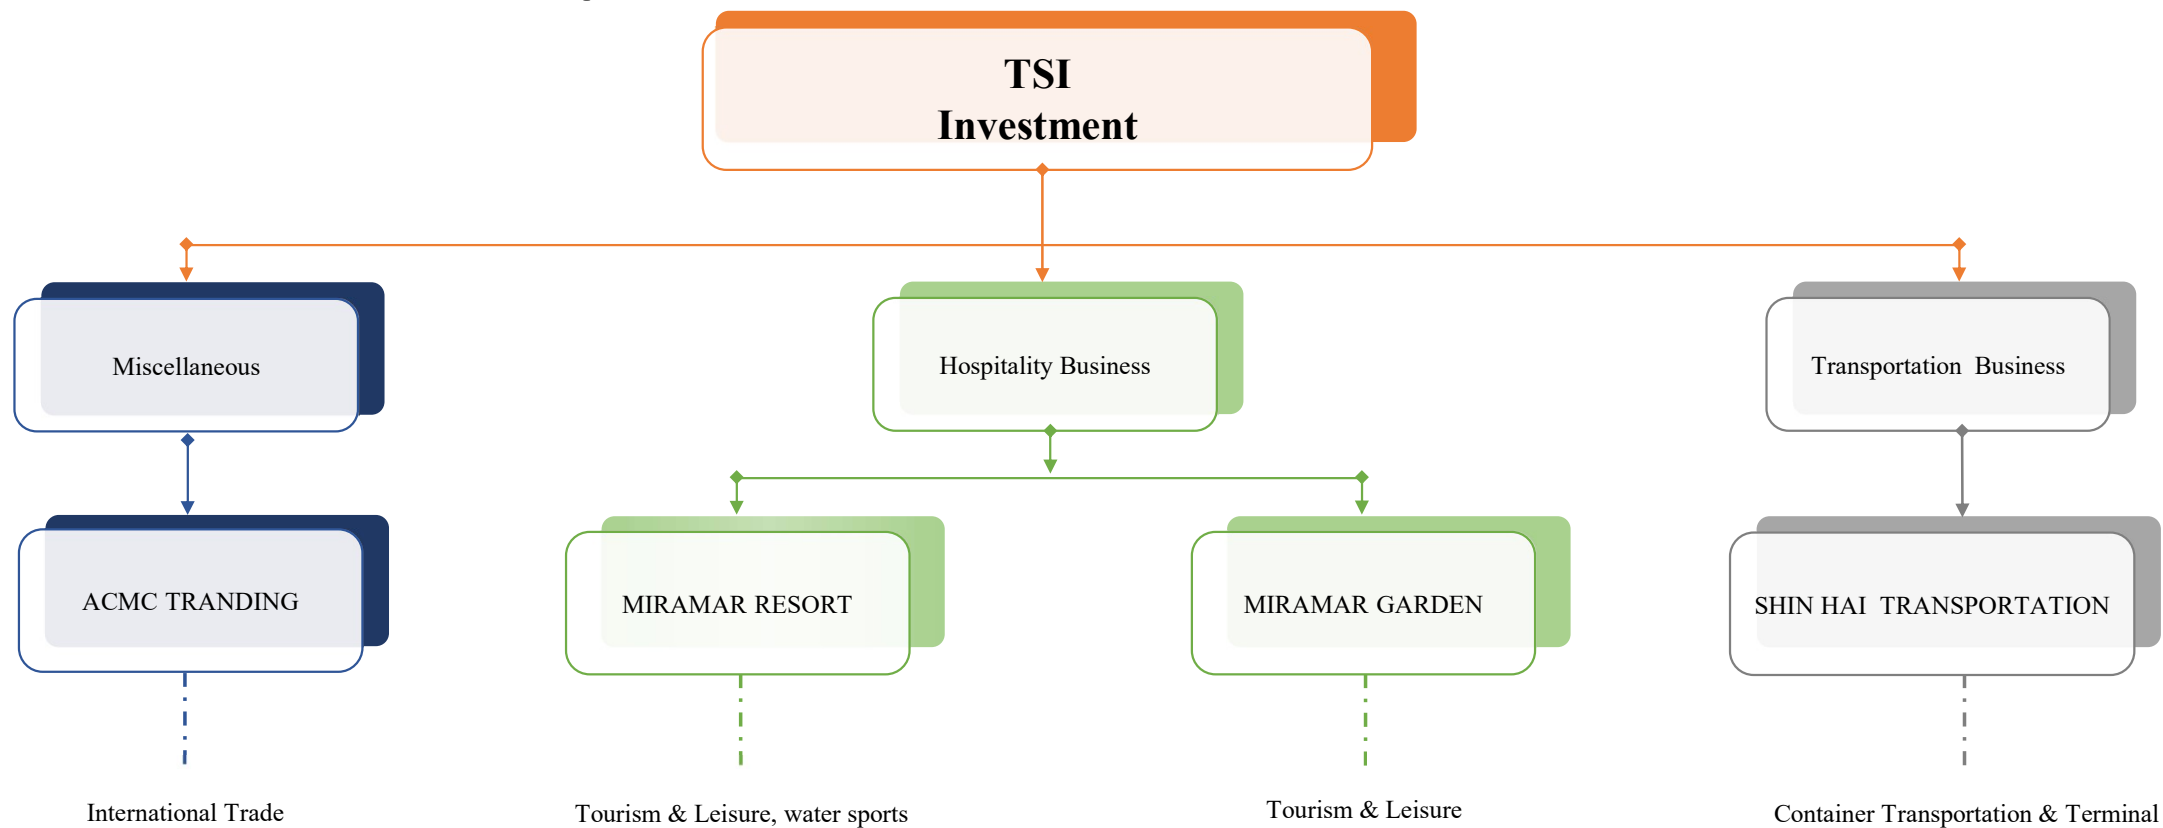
TSI
Investment

Miscellaneous

Hospitality Business

Transportation Business

ACMC TRANDING

MIRAMAR RESORT

MIRAMAR GARDEN

SHIN HAI TRANSPORTATION

International Trade

Tourism & Leisure, water sports

Tourism & Leisure

Container Transportation & Terminal